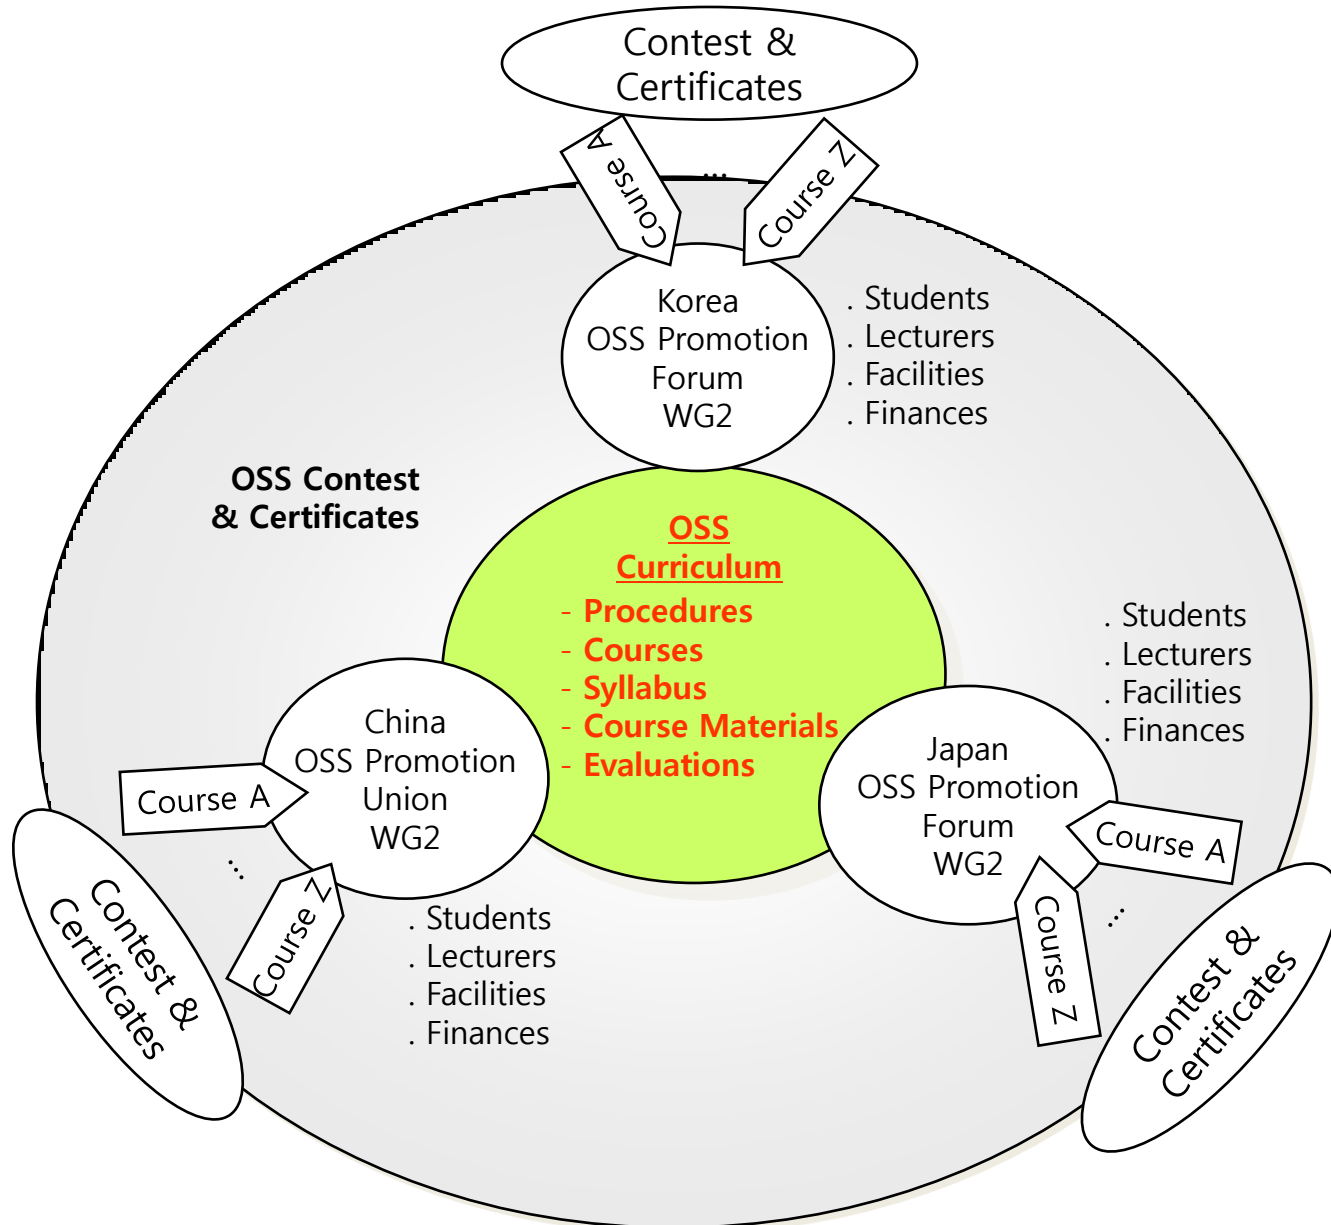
Contest & Certificates

Course A

...

Course Z

Korea OSS Promotion Forum WG2

. Students
. Lecturers
. Facilities
. Finances

OSS Contest & Certificates

OSS Curriculum
- Procedures
- Courses
- Syllabus
- Course Materials
- Evaluations

. Students
. Lecturers
. Facilities
. Finances

China OSS Promotion Union WG2

Course A

...

Course Z

Contest & Certificates

. Students
. Lecturers
. Facilities
. Finances

Japan OSS Promotion Forum WG2

Course A

Course Z

...

Contest & Certificates